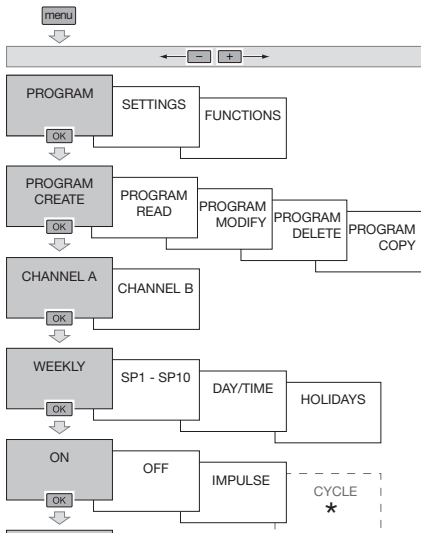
menu

– +

PROGRAM
OK
SETTINGS
FUNCTIONS

PROGRAM CREATE
OK
PROGRAM READ
PROGRAM MODIFY
PROGRAM DELETE
PROGRAM COPY

CHANNEL A
OK
CHANNEL B

WEEKLY
OK
SP1 - SP10
DAY/TIME
HOLIDAYS

ON
OK
OFF
IMPULSE
CYCLE
*